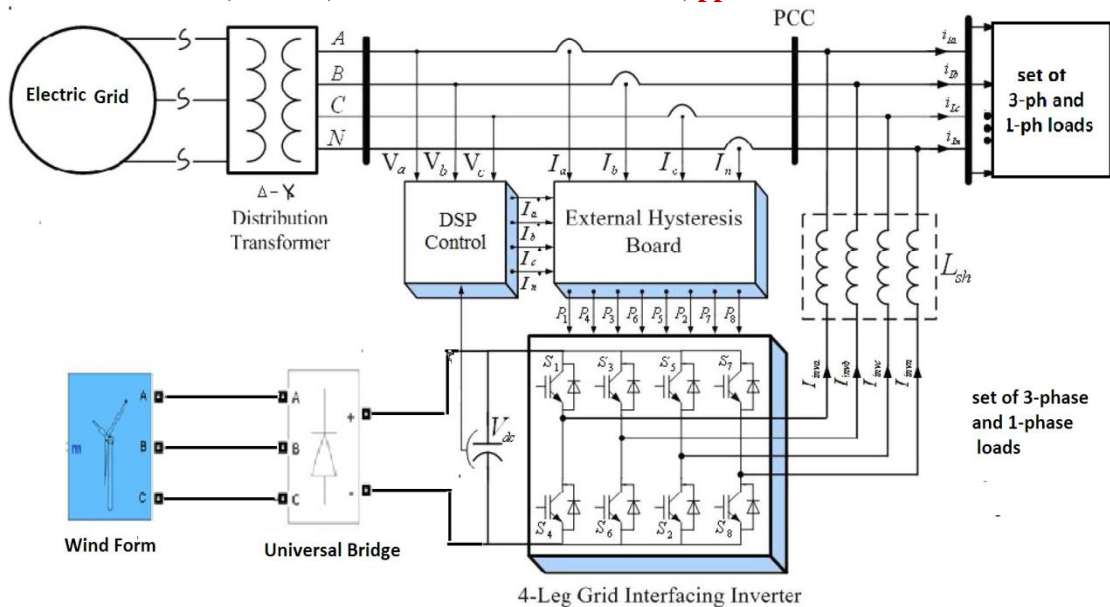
PCC

Electric Grid

A
B
C
N

$\Delta - Y$
Distribution Transformer

$V_a$ $V_b$ $V_c$ $I_a$ $I_b$ $I_c$ $I_n$

$i_{La}$
$i_{Lb}$
$i_{Lc}$
$i_{Ln}$

set of 3-ph and 1-ph loads

DSP Control

$I_a$
$I_b$
$I_c$
$I_n$

External Hysteresis Board

$L_{sh}$

$P_1$ $P_4$ $P_3$ $P_6$ $P_5$ $P_2$ $P_7$ $P_8$

$S_1$ $S_3$ $S_5$ $S_7$

$I_{inva}$ $I_{invb}$ $I_{invc}$ $I_{invn}$

$V_{dc}$

$S_4$ $S_6$ $S_2$ $S_8$

m
A
B
C

A
B
C
+
-

set of 3-phase and 1-phase loads

Wind Form

Universal Bridge

4-Leg Grid Interfacing Inverter